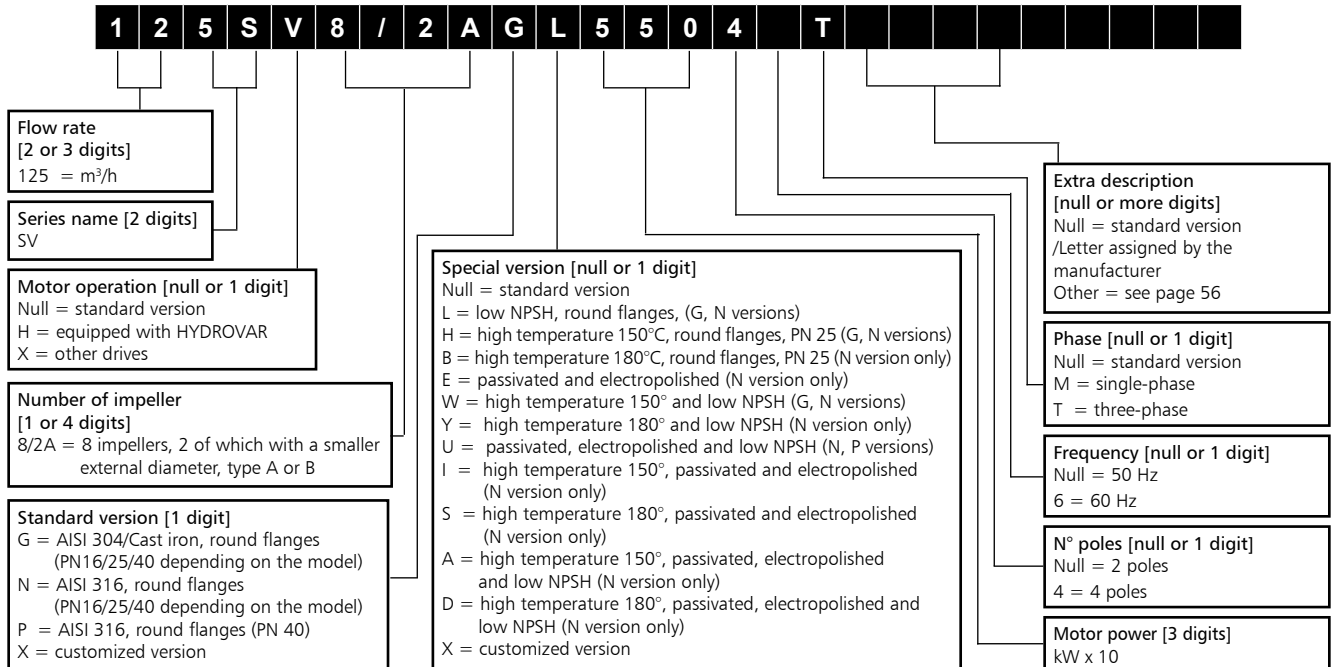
| 1 | 2 | 5 | S | V | 8 | / | 2 | A | G | L | 5 | 5 | 0 | 4 |  | T |  |  |  |  |  |  |
|---|---|---|---|---|---|---|---|---|---|---|---|---|---|---|---|---|---|---|---|---|---|---|

Flow rate
[2 or 3 digits]
125 = m³/h

Series name [2 digits]
SV

Motor operation [null or 1 digit]
Null = standard version
H = equipped with HYDROVAR
X = other drives

Number of impeller
[1 or 4 digits]
8/2A = 8 impellers, 2 of which with a smaller external diameter, type A or B

Standard version [1 digit]
G = AISI 304/Cast iron, round flanges (PN16/25/40 depending on the model)
N = AISI 316, round flanges (PN16/25/40 depending on the model)
P = AISI 316, round flanges (PN 40)
X = customized version

Special version [null or 1 digit]
Null = standard version
L = low NPSH, round flanges, (G, N versions)
H = high temperature 150°C, round flanges, PN 25 (G, N versions)
B = high temperature 180°C, round flanges, PN 25 (N version only)
E = passivated and electropolished (N version only)
W = high temperature 150° and low NPSH (G, N versions)
Y = high temperature 180° and low NPSH (N version only)
U = passivated, electropolished and low NPSH (N, P versions)
I = high temperature 150°, passivated and electropolished (N version only)
S = high temperature 180°, passivated and electropolished (N version only)
A = high temperature 150°, passivated, electropolished and low NPSH (N version only)
D = high temperature 180°, passivated, electropolished and low NPSH (N version only)
X = customized version

Extra description
[null or more digits]
Null = standard version
/Letter assigned by the manufacturer
Other = see page 56

Phase [null or 1 digit]
Null = standard version
M = single-phase
T = three-phase

Frequency [null or 1 digit]
Null = 50 Hz
6 = 60 Hz

N° poles [null or 1 digit]
Null = 2 poles
4 = 4 poles

Motor power [3 digits]
kW x 10